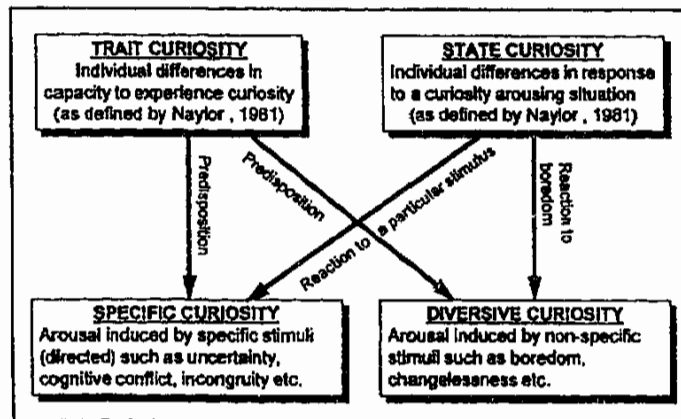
TRAIT CURIOSITY
Individual differences in capacity to experience curiosity (as defined by Naylor , 1981)

STATE CURIOSITY
Individual differences in response to a curiosity arousing situation (as defined by Naylor , 1981)

Predisposition

Predisposition

Reaction to a particular stimulus

Reaction to boredom

SPECIFIC CURIOSITY
Arousal induced by specific stimuli (directed) such as uncertainty, cognitive conflict, incongruity etc.

DIVERSIVE CURIOSITY
Arousal induced by non-specific stimuli such as boredom, changelessness etc.